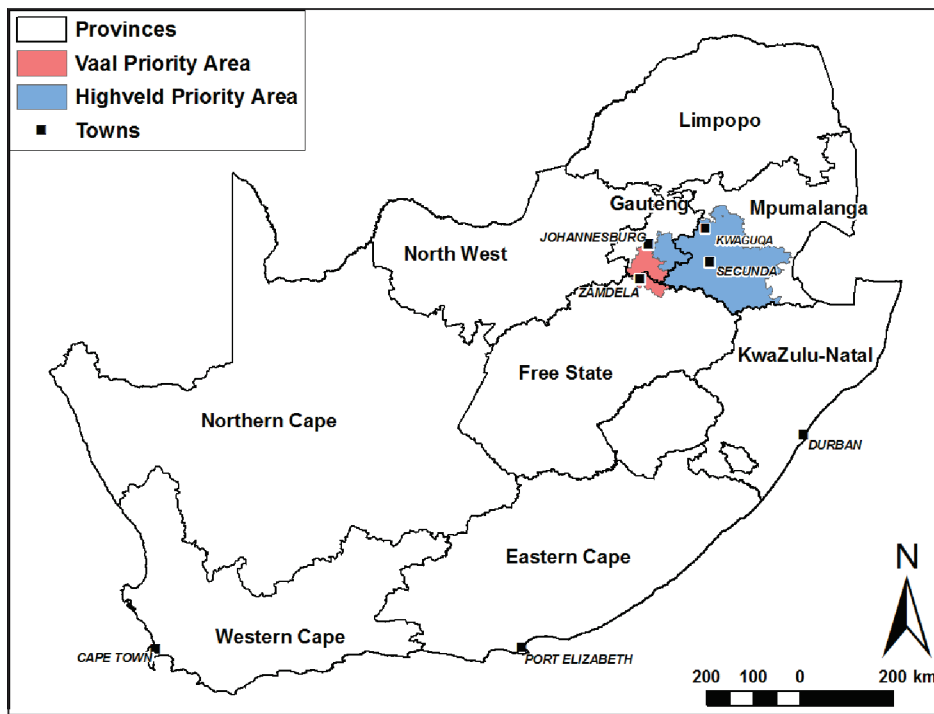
Provinces
Vaal Priority Area
Highveld Priority Area
Towns

Limpopo
Gauteng
Mpumalanga
KWAGUQA
JOHANNESBURG
North West
SECUNDA
ZAMDELA
KwaZulu-Natal
Free State
Northern Cape
DURBAN
Eastern Cape
Western Cape
CAPE TOWN
PORT ELIZABETH
N
200 100 0 200 km